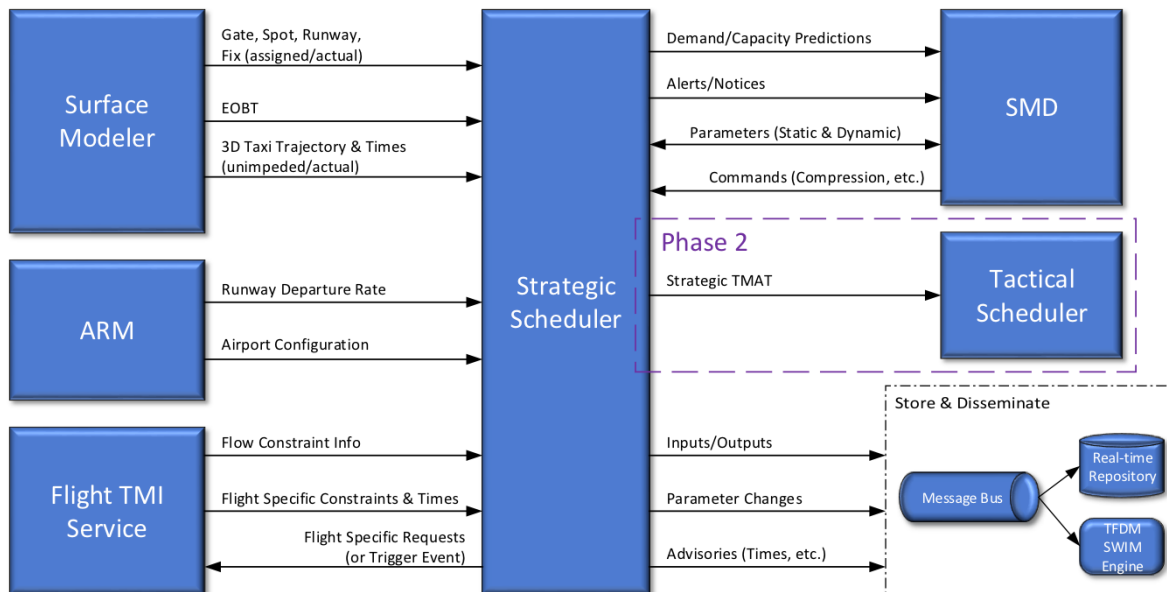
Surface Modeler

Gate, Spot, Runway, Fix (assigned/actual)

EOBT

3D Taxi Trajectory & Times (unimpeded/actual)

ARM

Runway Departure Rate

Airport Configuration

Flight TMI Service

Flow Constraint Info

Flight Specific Constraints & Times

Flight Specific Requests (or Trigger Event)

Strategic Scheduler

Demand/Capacity Predictions

Alerts/Notices

Parameters (Static & Dynamic)

Commands (Compression, etc.)

SMD

Phase 2

Strategic TMAT

Tactical Scheduler

Store & Disseminate

Inputs/Outputs

Parameter Changes

Advisories (Times, etc.)

Message Bus

Real-time Repository

TFDM SWIM Engine